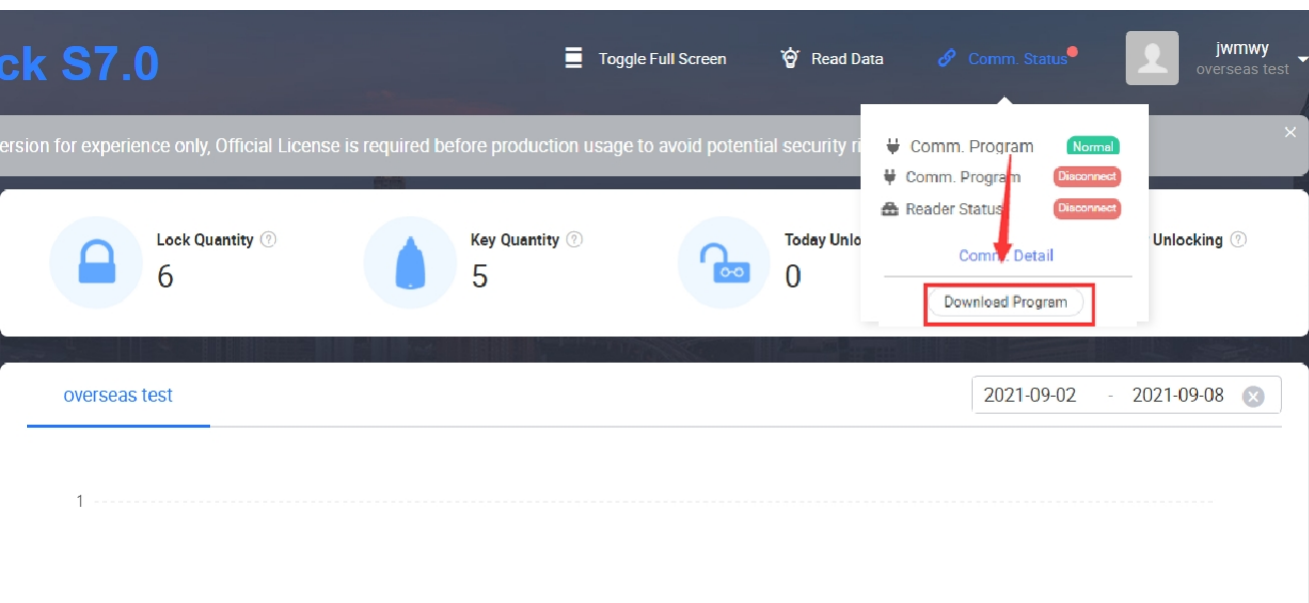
ck S7.0

Toggle Full Screen

Read Data

Comm. Status

jwmwy
overseas test

ersion for experience only, Official License is required before production usage to avoid potential security ri

Comm. Program Normal

Comm. Program Disconnect

Reader Status Disconnect

Comm. Detail

Download Program

Lock Quantity ⓘ
6

Key Quantity ⓘ
5

Today Unlo
0

Unlocking ⓘ

overseas test

2021-09-02 - 2021-09-08

1